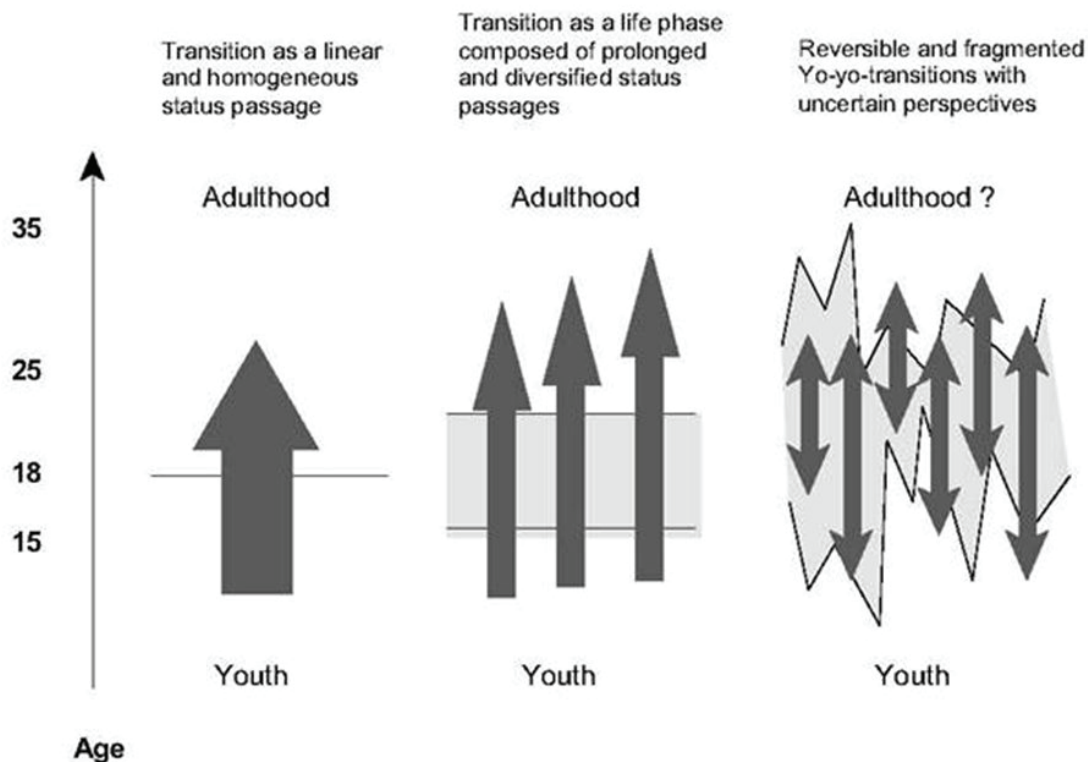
Transition as a linear and homogeneous status passage

Transition as a life phase composed of prolonged and diversified status passages

Reversible and fragmented Yo-yo-transitions with uncertain perspectives

Adulthood

Adulthood

Adulthood ?

35

25

18

15

Youth

Youth

Youth

Age